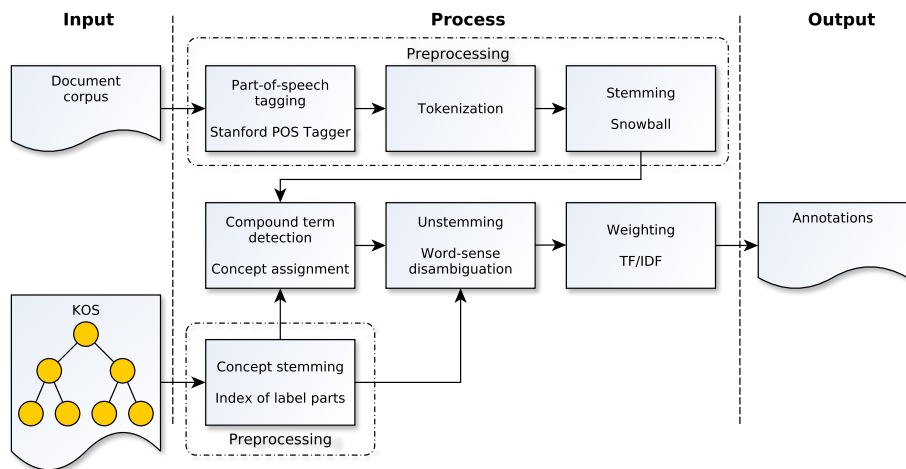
Input

Process

Output

Preprocessing

Document corpus

Part-of-speech tagging

Stanford POS Tagger

Tokenization

Stemming

Snowball

Compound term detection

Concept assignment

Unstemming

Word-sense disambiguation

Weighting

TF/IDF

Annotations

KOS

Concept stemming

Index of label parts

Preprocessing